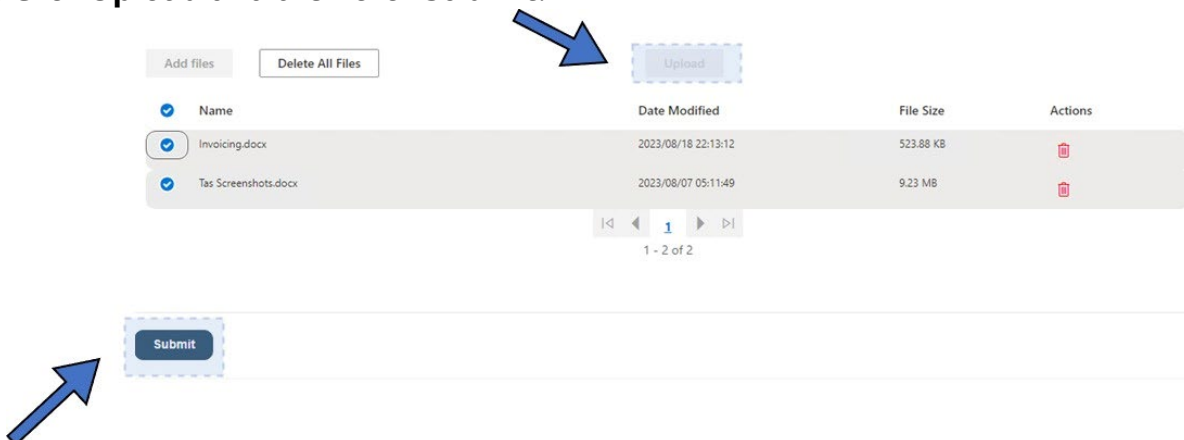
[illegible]

Add files Delete All Files Upload

| Name | Date Modified | File Size | Actions |
|---|---|---|---|
| Invoicing.docx | 2023/08/18 22:13:12 | 523.88 KB | |
| Tas Screenshots.docx | 2023/08/07 05:11:49 | 9.23 MB | |

1

1 - 2 of 2

Submit